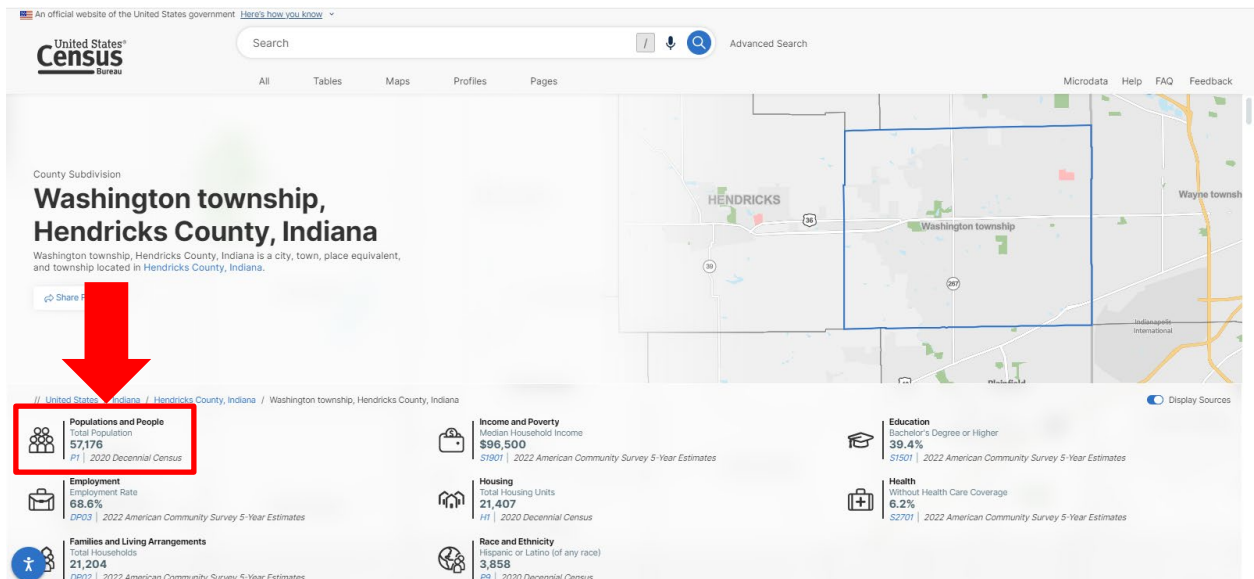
An official website of the United States government Here's how you know

United States Census Bureau

Search

/

Advanced Search

All Tables Maps Profiles Pages

Microdata Help FAQ Feedback

County Subdivision

Washington township, Hendricks County, Indiana

Washington township, Hendricks County, Indiana is a city, town, place equivalent, and township located in Hendricks County, Indiana.

Share P

HENDRICKS

36

Washington township

Wayne townsh

39

267

Indianapolis International

Plainfield

// United States / Indiana / Hendricks County, Indiana / Washington township, Hendricks County, Indiana

Display Sources

Populations and People
Total Population
57,176
P1 | 2020 Decennial Census

Income and Poverty
Median Household Income
$96,500
S1901 | 2022 American Community Survey 5-Year Estimates

Education
Bachelor's Degree or Higher
39.4%
S1501 | 2022 American Community Survey 5-Year Estimates

Employment
Employment Rate
68.6%
DP03 | 2022 American Community Survey 5-Year Estimates

Housing
Total Housing Units
21,407
H1 | 2020 Decennial Census

Health
Without Health Care Coverage
6.2%
S2701 | 2022 American Community Survey 5-Year Estimates

Families and Living Arrangements
Total Households
21,204
DP02 | 2022 American Community Survey 5-Year Estimates

Race and Ethnicity
Hispanic or Latino (of any race)
3,858
P9 | 2020 Decennial Census